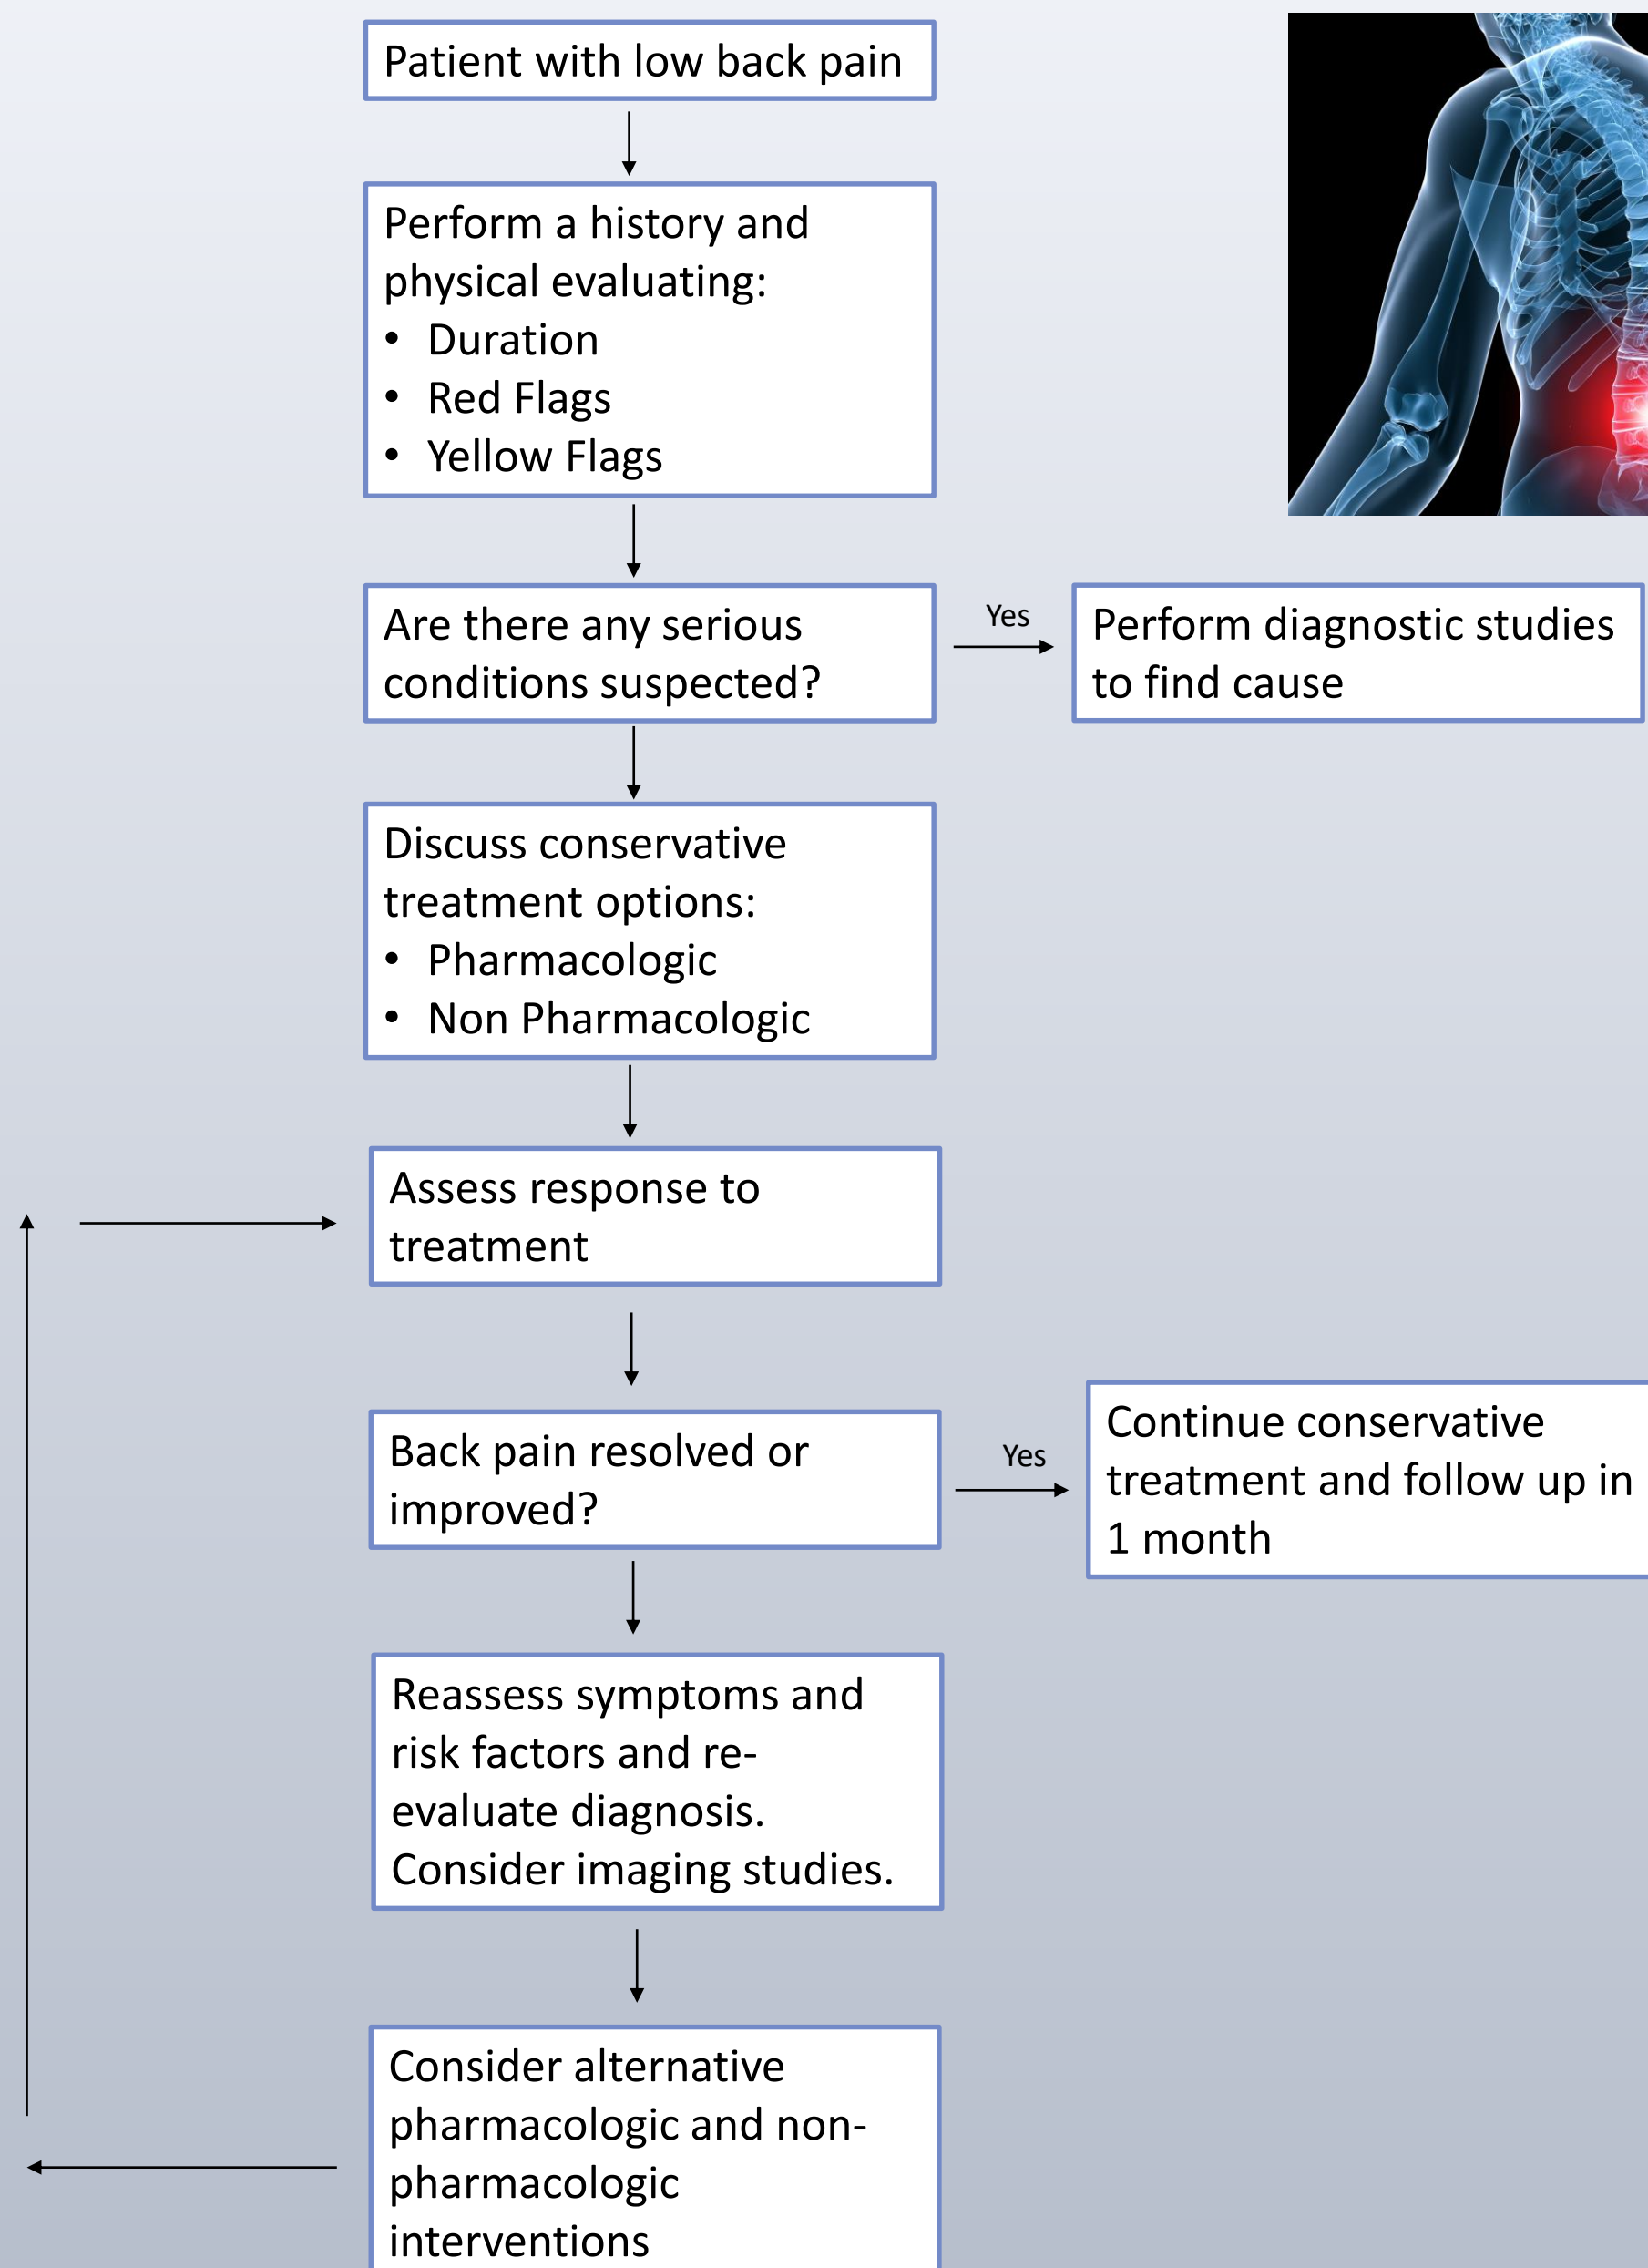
Patient with low back pain

Perform a history and physical evaluating:
• Duration
• Red Flags
• Yellow Flags

Are there any serious conditions suspected?

Yes

Perform diagnostic studies to find cause

Discuss conservative treatment options:
• Pharmacologic
• Non Pharmacologic

Assess response to treatment

Back pain resolved or improved?

Yes

Continue conservative treatment and follow up in 1 month

Reassess symptoms and risk factors and re-evaluate diagnosis. Consider imaging studies.

Consider alternative pharmacologic and non-pharmacologic interventions